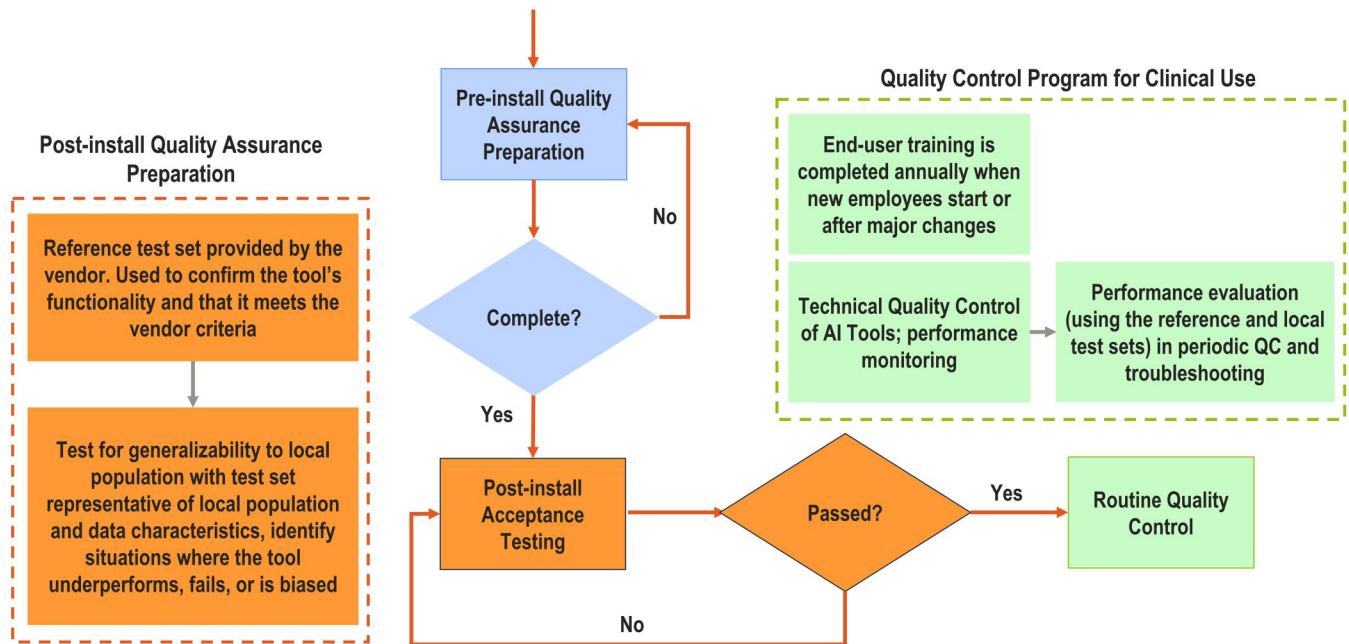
Post-install Quality Assurance Preparation

Reference test set provided by the vendor. Used to confirm the tool's functionality and that it meets the vendor criteria

Test for generalizability to local population with test set representative of local population and data characteristics, identify situations where the tool underperforms, fails, or is biased

Pre-install Quality Assurance Preparation

No

Complete?

Yes

Post-install Acceptance Testing

Passed?

Yes

Routine Quality Control

No

Quality Control Program for Clinical Use

End-user training is completed annually when new employees start or after major changes

Technical Quality Control of AI Tools; performance monitoring

Performance evaluation (using the reference and local test sets) in periodic QC and troubleshooting